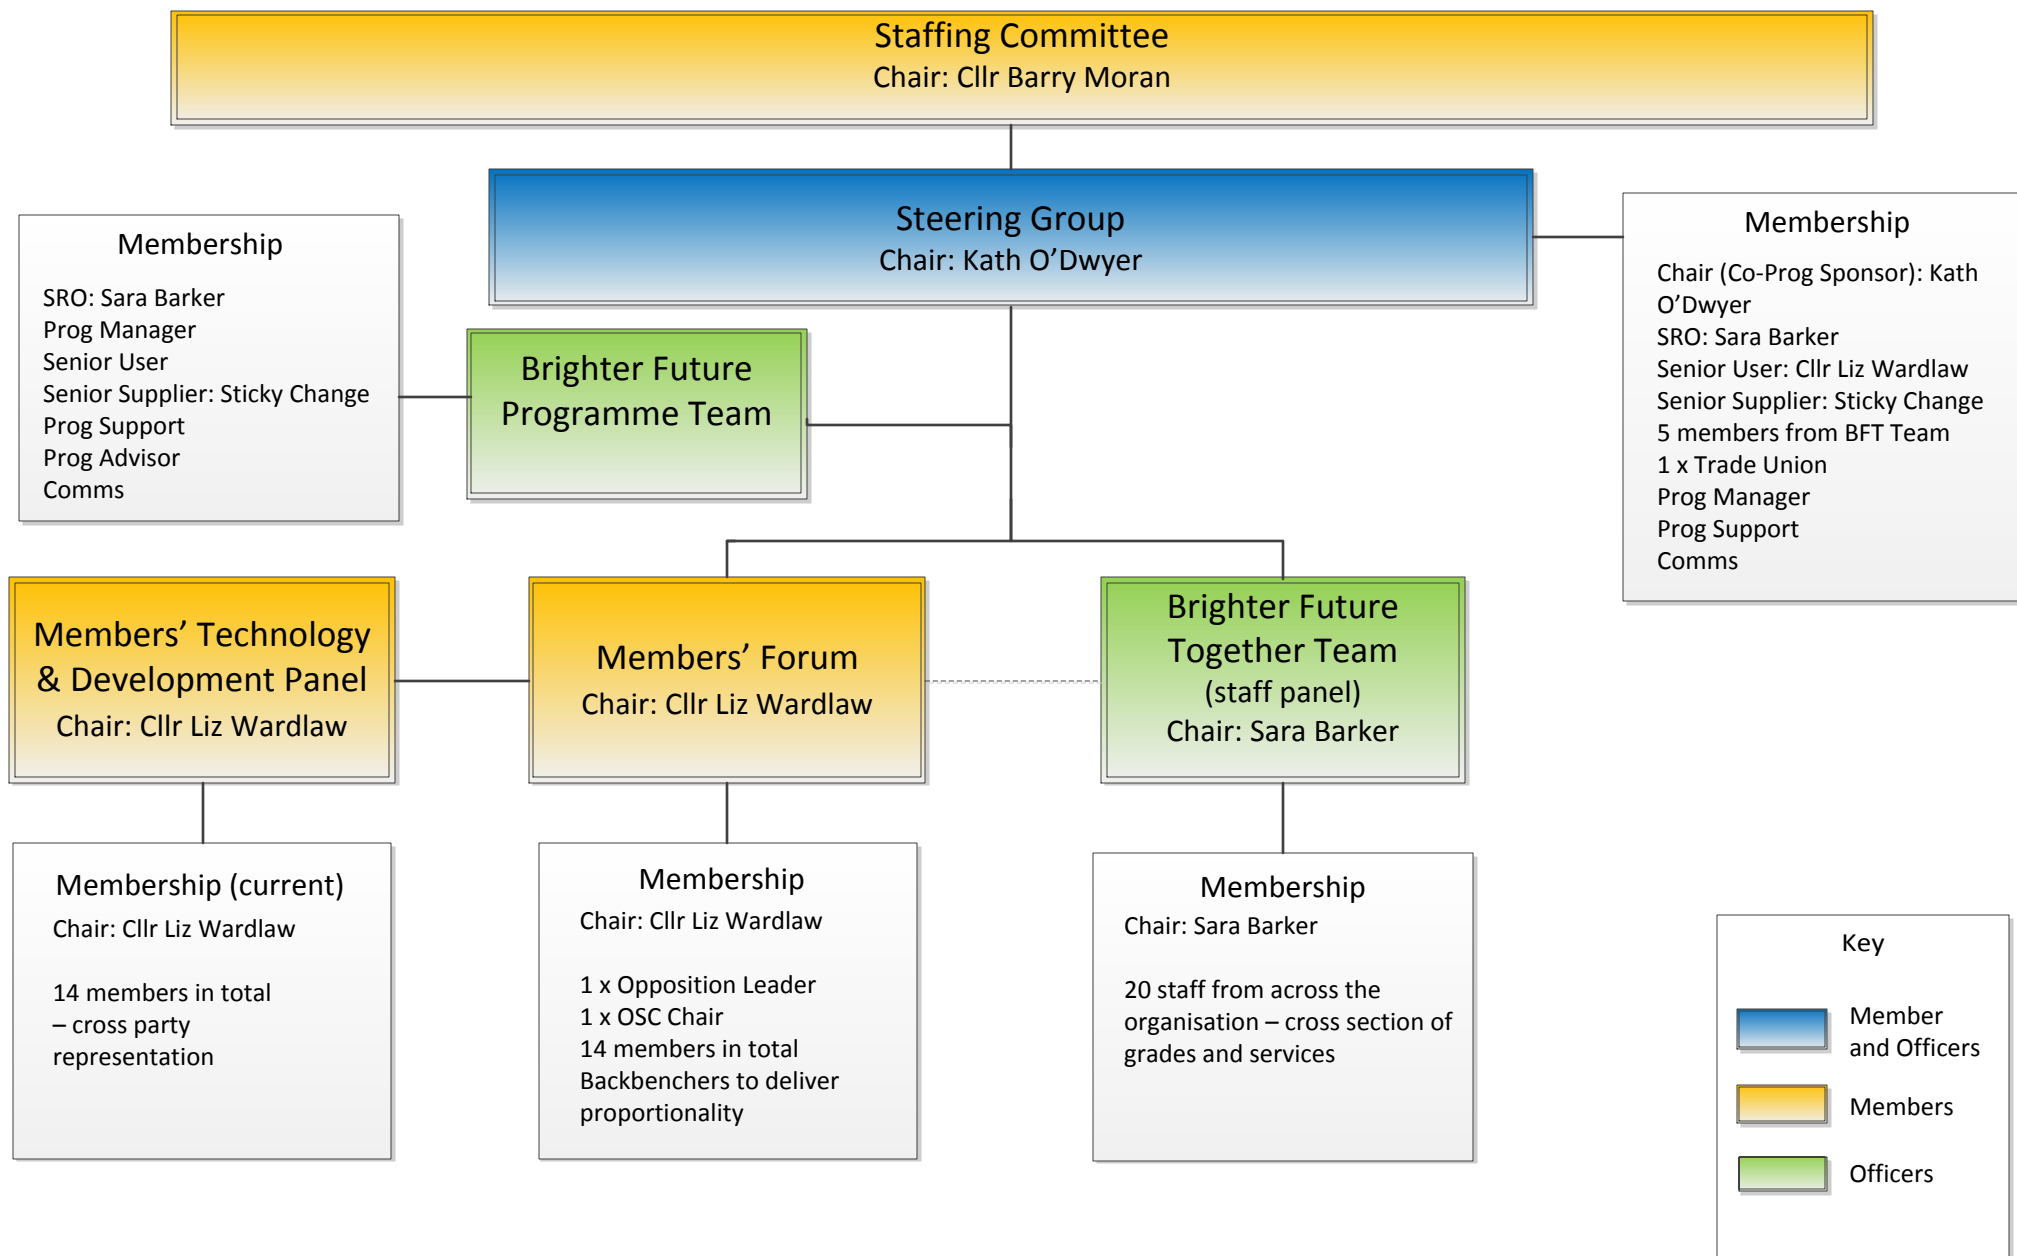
Staffing Committee
Chair: Cllr Barry Moran

Steering Group
Chair: Kath O’Dwyer

Membership

SRO: Sara Barker
Prog Manager
Senior User
Senior Supplier: Sticky Change
Prog Support
Prog Advisor
Comms

Brighter Future Programme Team

Membership

Chair (Co-Prog Sponsor): Kath O’Dwyer
SRO: Sara Barker
Senior User: Cllr Liz Wardlaw
Senior Supplier: Sticky Change
5 members from BFT Team
1 x Trade Union
Prog Manager
Prog Support
Comms

Members’ Technology & Development Panel
Chair: Cllr Liz Wardlaw

Members’ Forum
Chair: Cllr Liz Wardlaw

Brighter Future Together Team
(staff panel)
Chair: Sara Barker

Membership (current)
Chair: Cllr Liz Wardlaw

14 members in total – cross party representation

Membership
Chair: Cllr Liz Wardlaw

1 x Opposition Leader
1 x OSC Chair
14 members in total
Backbenchers to deliver proportionality

Membership
Chair: Sara Barker

20 staff from across the organisation – cross section of grades and services

Key

Member and Officers

Members

Officers